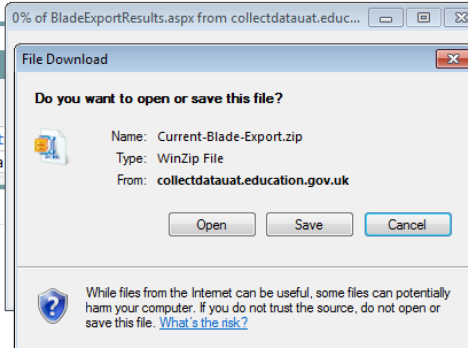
0% of BladeExportResults.aspx from collectdatauat.educ...

File Download

Do you want to open or save this file?

Name: Current-Blade-Export.zip

Type: WinZip File

From: collectdatauat.education.gov.uk

Open

Save

Cancel

While files from the Internet can be useful, some files can potentially harm your computer. If you do not trust the source, do not open or save this file. What's the risk?